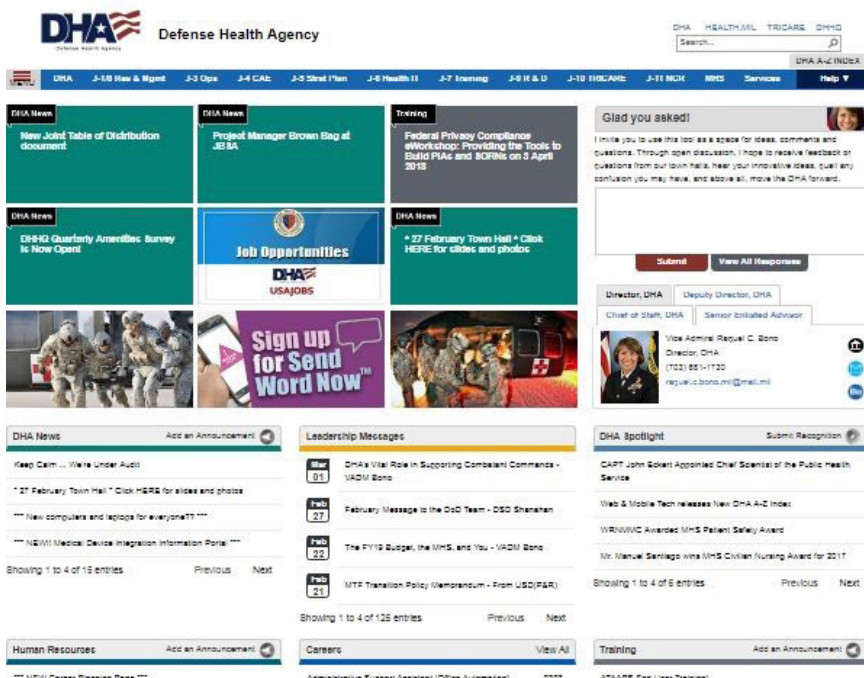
DHA Defense Health Agency

Defense Health Agency

DHA HEALTH.MIL TRICARE DHHQ

Search...

DHA A-Z INDEX

MENU DHA J-1/8 Hex & Mgmt J-3 Ops J-4 CAE J-5 Strat Plan J-6 Health IT J-7 Training J-9 R & D J-10 TRICARE J-11 NCR MHS Services Help ▼

DHA News
New Joint Table of Distribution document

DHA News
Project Manager Brown Bag at JBSA

Training
Federal Privacy Compliance eWorkshop: Providing the Tools to Build PIAs and SORNs on 3 April 2013

Glad you asked!

I invite you to use this tool as a space for ideas, comments and questions. Through open discussion, I hope to receive feedback or questions from our town halls, hear your innovative ideas, quell any confusion you may have, and above all, move the DHA forward.

Submit View All Responses

DHA News
DHHQ Quarterly Amenities Survey is Now Open!

Job Opportunities
DHA
USAJOBS

DHA News
* 27 February Town Hall * Click HERE for slides and photos

Director, DHA Deputy Director, DHA
Chief of Staff, DHA Senior Enlisted Advisor

Vice Admiral Raquel C. Bono
Director, DHA
(703) 681-1730
raquel.c.bono.mil@mail.mil

Sign up for Send Word Now™

DHA News Add an Announcement

Keep Calm ... We're Under Audit

* 27 February Town Hall * Click HERE for slides and photos

*** New computers and laptops for everyone?? ***

*** NEW!! Medical Device Integration Information Portal ***

Showing 1 to 4 of 15 entries Previous Next

Leadership Messages

Mar 01 DHA's Vital Role in Supporting Combatant Commands - VADM Bono

Feb 27 February Message to the DoD Team - DSD Shanahan

Feb 22 The FY19 Budget, the MHS, and You - VADM Bono

Feb 21 MTF Transition Policy Memorandum - From USD(P&R)

Showing 1 to 4 of 125 entries Previous Next

DHA Spotlight Submit Recognition

CAPT John Eckert Appointed Chief Scientist of the Public Health Service

Web & Mobile Tech releases New DHA A-Z Index

WRNMMC Awarded MHS Patient Safety Award

Mr. Manuel Santiago wins MHS Civilian Nursing Award for 2017

Showing 1 to 4 of 6 entries Previous Next

Human Resources Add an Announcement

Careers View All

Training Add an Announcement